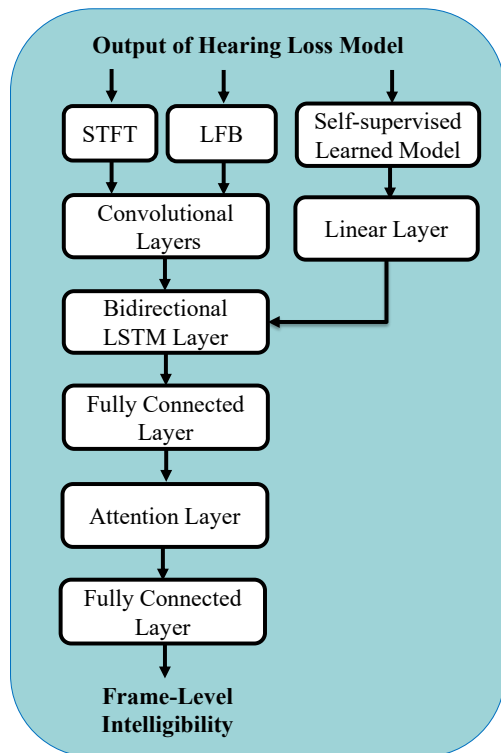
Output of Hearing Loss Model

STFT

LFB

Self-supervised Learned Model

Convolutional Layers

Linear Layer

Bidirectional LSTM Layer

Fully Connected Layer

Attention Layer

Fully Connected Layer

Frame-Level Intelligibility